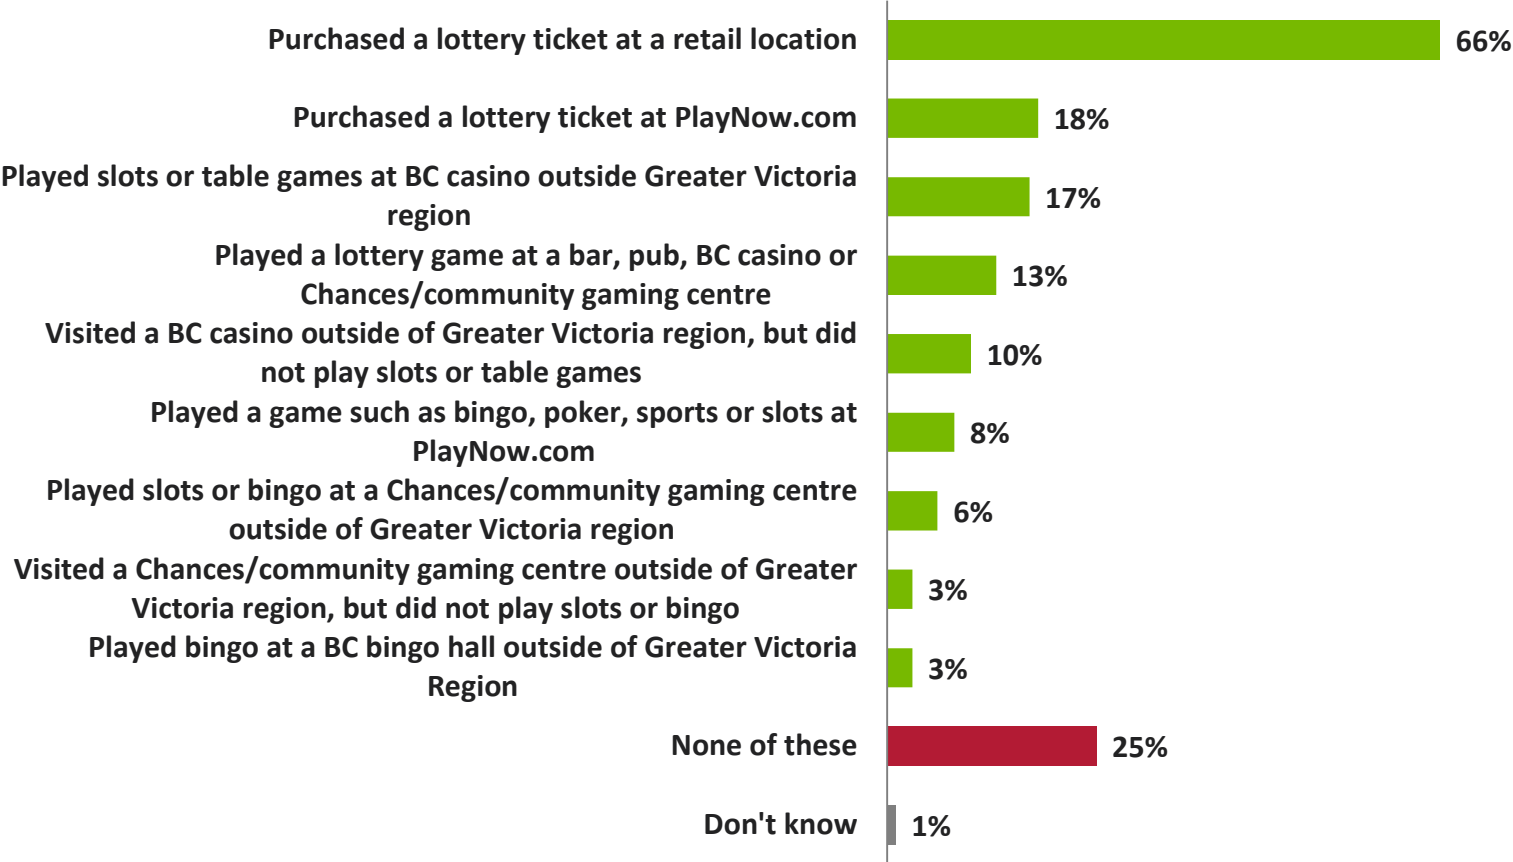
Purchased a lottery ticket at a retail location 66%

Purchased a lottery ticket at PlayNow.com 18%

Played slots or table games at BC casino outside Greater Victoria region 17%

Played a lottery game at a bar, pub, BC casino or Chances/community gaming centre 13%

Visited a BC casino outside of Greater Victoria region, but did not play slots or table games 10%

Played a game such as bingo, poker, sports or slots at PlayNow.com 8%

Played slots or bingo at a Chances/community gaming centre outside of Greater Victoria region 6%

Visited a Chances/community gaming centre outside of Greater Victoria region, but did not play slots or bingo 3%

Played bingo at a BC bingo hall outside of Greater Victoria Region 3%

None of these 25%

Don't know 1%